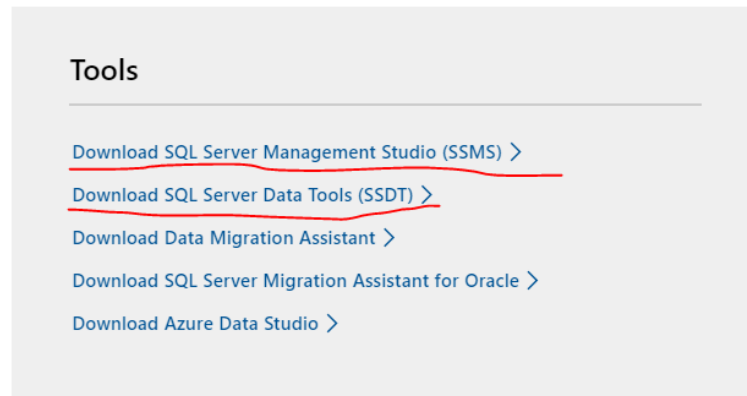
Tools

Download SQL Server Management Studio (SSMS) >

Download SQL Server Data Tools (SSDT) >

Download Data Migration Assistant >

Download SQL Server Migration Assistant for Oracle >

Download Azure Data Studio >